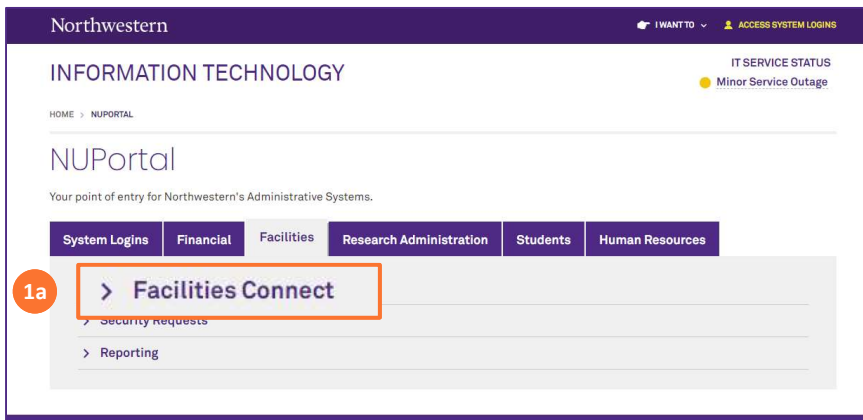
Northwestern

I WANT TO ⌄

ACCESS SYSTEM LOGINS

INFORMATION TECHNOLOGY

IT SERVICE STATUS

Minor Service Outage

HOME > NUPORTAL

NUPortal

Your point of entry for Northwestern's Administrative Systems.

System Logins | Financial | Facilities | Research Administration | Students | Human Resources

1a

> Facilities Connect

> Security Requests

> Reporting